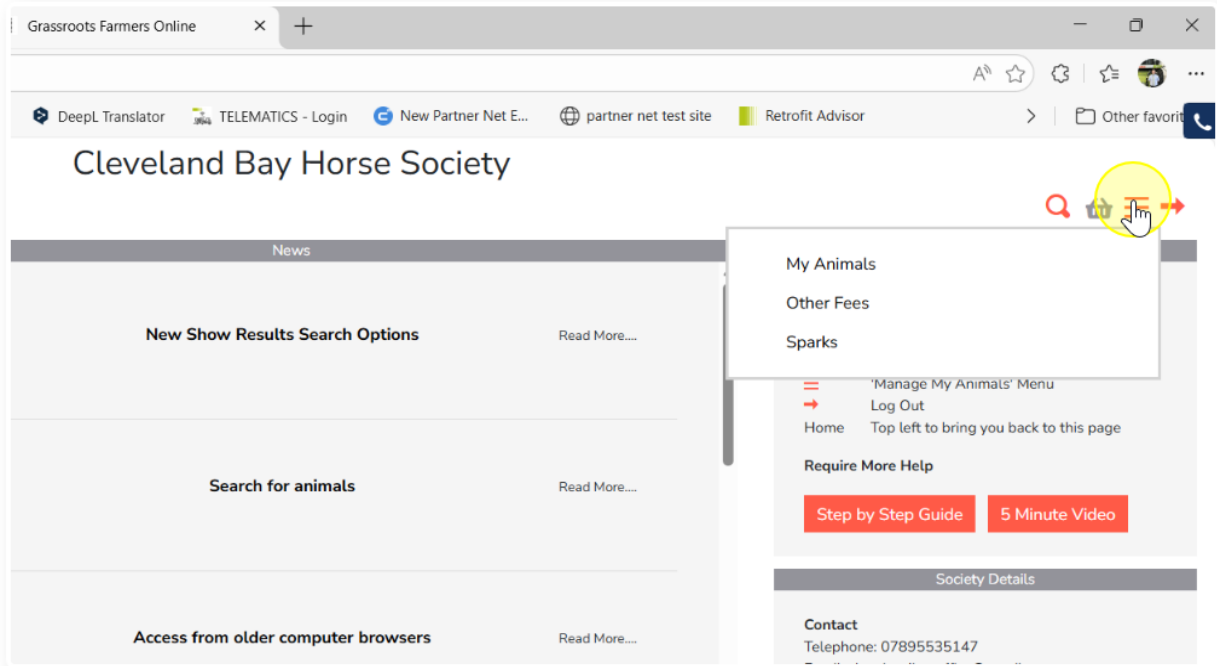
Grassroots Farmers Online

DeepL Translator
TELEMATICS - Login
New Partner Net E...
partner net test site
Retrofit Advisor
Other favorit

Cleveland Bay Horse Society

News

New Show Results Search Options
Read More....

Search for animals
Read More....

Access from older computer browsers
Read More....

My Animals
Other Fees
Sparks

'Manage My Animals' Menu
Log Out
Home Top left to bring you back to this page

Require More Help

Step by Step Guide
5 Minute Video

Society Details

Contact
Telephone: 07895535147